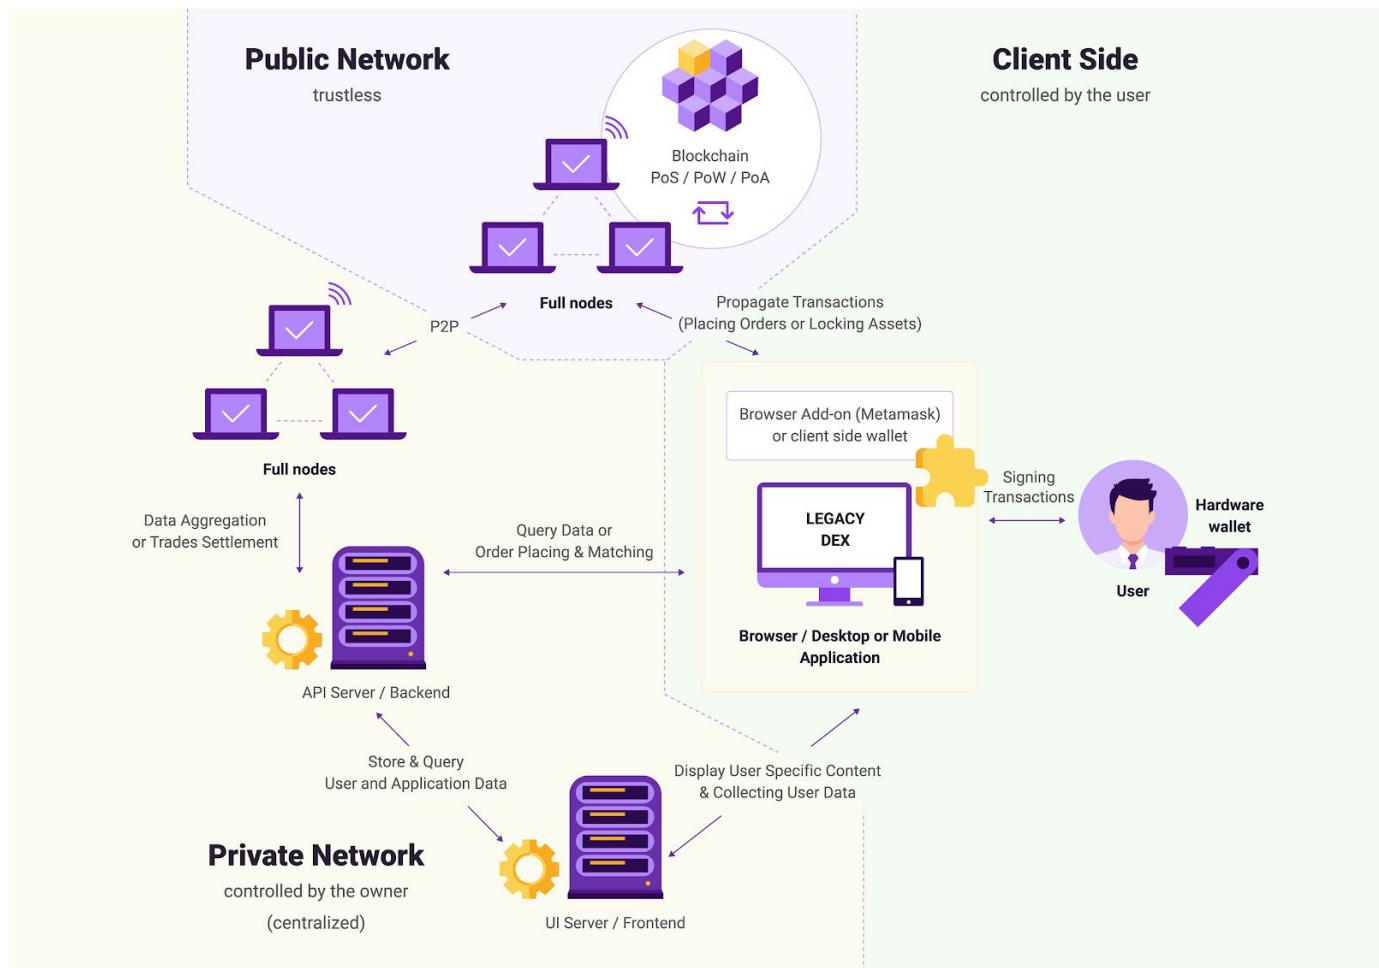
Public Network
trustless

Blockchain
PoS / PoW / PoA

Client Side
controlled by the user

Full nodes

P2P

Propagate Transactions
(Placing Orders or Locking Assets)

Full nodes

Browser Add-on (Metamask)
or client side wallet

Signing
Transactions

Hardware
wallet

LEGACY
DEX

User

Data Aggregation
or Trades Settlement

Query Data or
Order Placing & Matching

Browser / Desktop or Mobile
Application

API Server / Backend

Store & Query
User and Application Data

Display User Specific Content
& Collecting User Data

Private Network
controlled by the owner
(centralized)

UI Server / Frontend